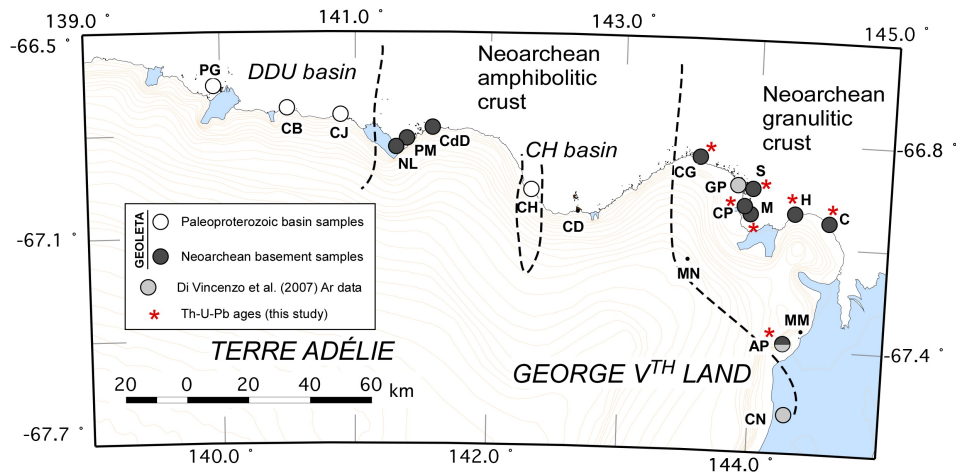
139.0 °
141.0 °
143.0 °
145.0 °
-66.5 °
-66.8 °
-67.1 °
-67.4 °
-67.7 °
140.0 °
142.0 °
144.0 °

DDU basin
Neoarchean amphibolitic crust
Neoarchean granulitic crust
CH basin

PG
CB
CJ
NL
PM
CdD
CH
CD
CG
GP
S
CP
M
H
C
MN
MM
AP
CN

GEOLETA
Paleoproterozoic basin samples
Neoarchean basement samples
Di Vincenzo et al. (2007) Ar data
* Th-U-Pb ages (this study)

TERRE ADÉLIE
GEORGE V$^{TH}$ LAND

20 0 20 40 60 km